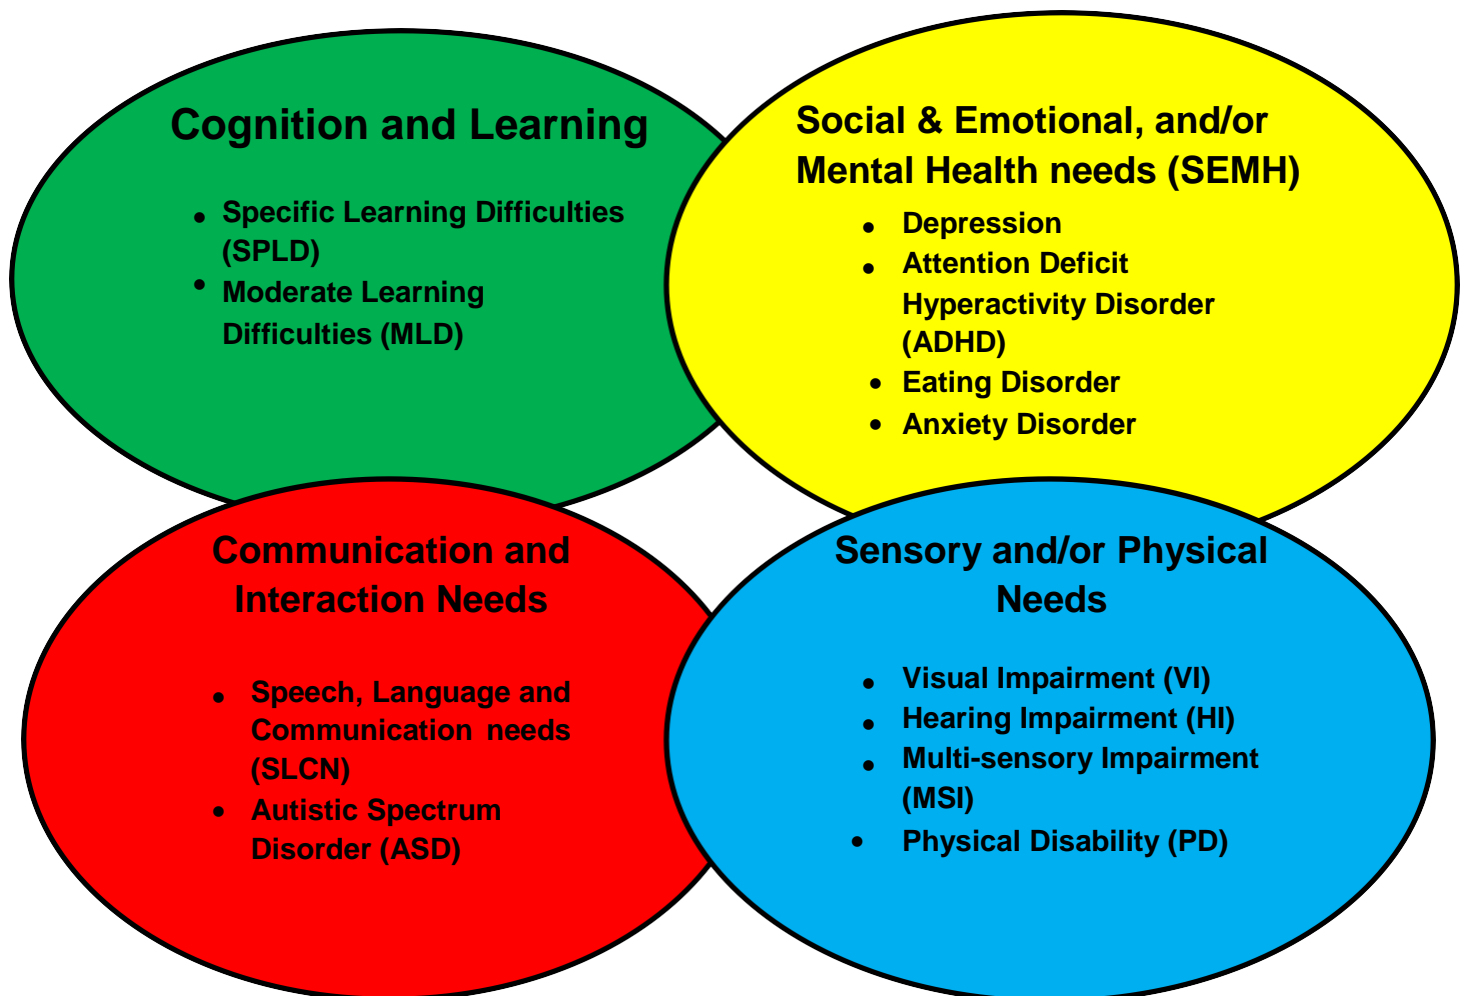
Cognition and Learning

- Specific Learning Difficulties (SPLD)
- Moderate Learning Difficulties (MLD)

Social & Emotional, and/or Mental Health needs (SEMH)

- Depression
- Attention Deficit Hyperactivity Disorder (ADHD)
- Eating Disorder
- Anxiety Disorder

Communication and Interaction Needs

- Speech, Language and Communication needs (SLCN)
- Autistic Spectrum Disorder (ASD)

Sensory and/or Physical Needs

- Visual Impairment (VI)
- Hearing Impairment (HI)
- Multi-sensory Impairment (MSI)
- Physical Disability (PD)